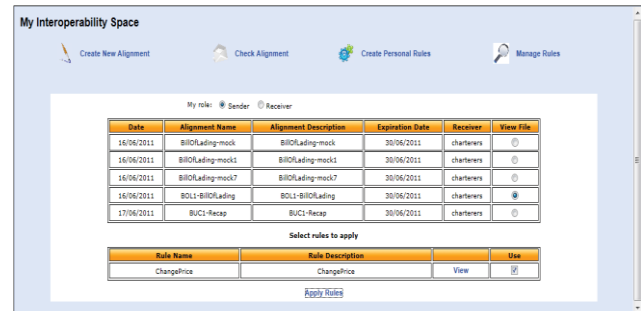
My Interoperability Space

Create New Alignment

Check Alignment

Create Personal Rules

Manage Rules

My role: Sender Receiver

| Date | Alignment Name | Alignment Description | Expiration Date | Receiver | View File |
|---|---|---|---|---|---|
| 16/06/2011 | BillOfLading-mock | BillOfLading-mock | 30/06/2011 | charterers | |
| 16/06/2011 | BillOfLading-mock1 | BillOfLading-mock1 | 30/06/2011 | charterers | |
| 16/06/2011 | BillOfLading-mock7 | BillOfLading-mock7 | 30/06/2011 | charterers | |
| 16/06/2011 | BOL1-BillOfLading | BOL1-BillOfLading | 30/06/2011 | charterers | |
| 17/06/2011 | BUC1-Recap | BUC1-Recap | 30/06/2011 | charterers | |

Select rules to apply

| Rule Name | Rule Description | | Use |
|---|---|---|---|
| ChangePrice | ChangePrice | View | |

Apply Rules